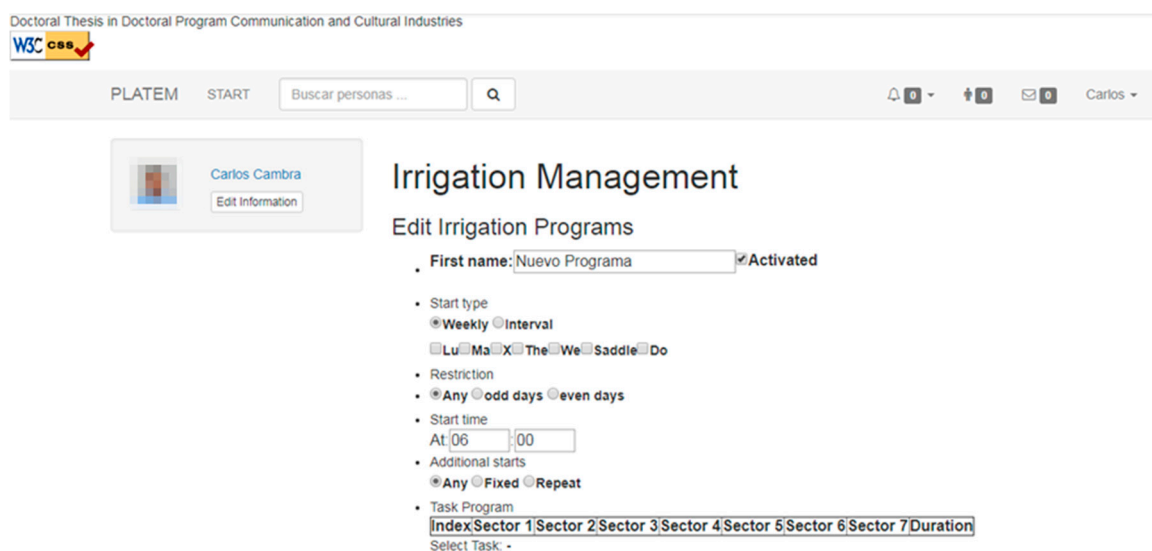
Doctoral Thesis in Doctoral Program Communication and Cultural Industries

W3C css

PLATEM START Buscar personas ... 0 0 0 Carlos

Carlos Cambra
Edit Information

Irrigation Management

Edit Irrigation Programs

- First name: Nuevo Programa Activated
- Start type
Weekly Interval
Lu Ma X The We Saddle Do
- Restriction
- Any odd days even days
- Start time
At: 06 : 00
- Additional starts
Any Fixed Repeat
- Task Program

| Index | Sector 1 | Sector 2 | Sector 3 | Sector 4 | Sector 5 | Sector 6 | Sector 7 | Duration |
|---|---|---|---|---|---|---|---|---|

Select Task: -